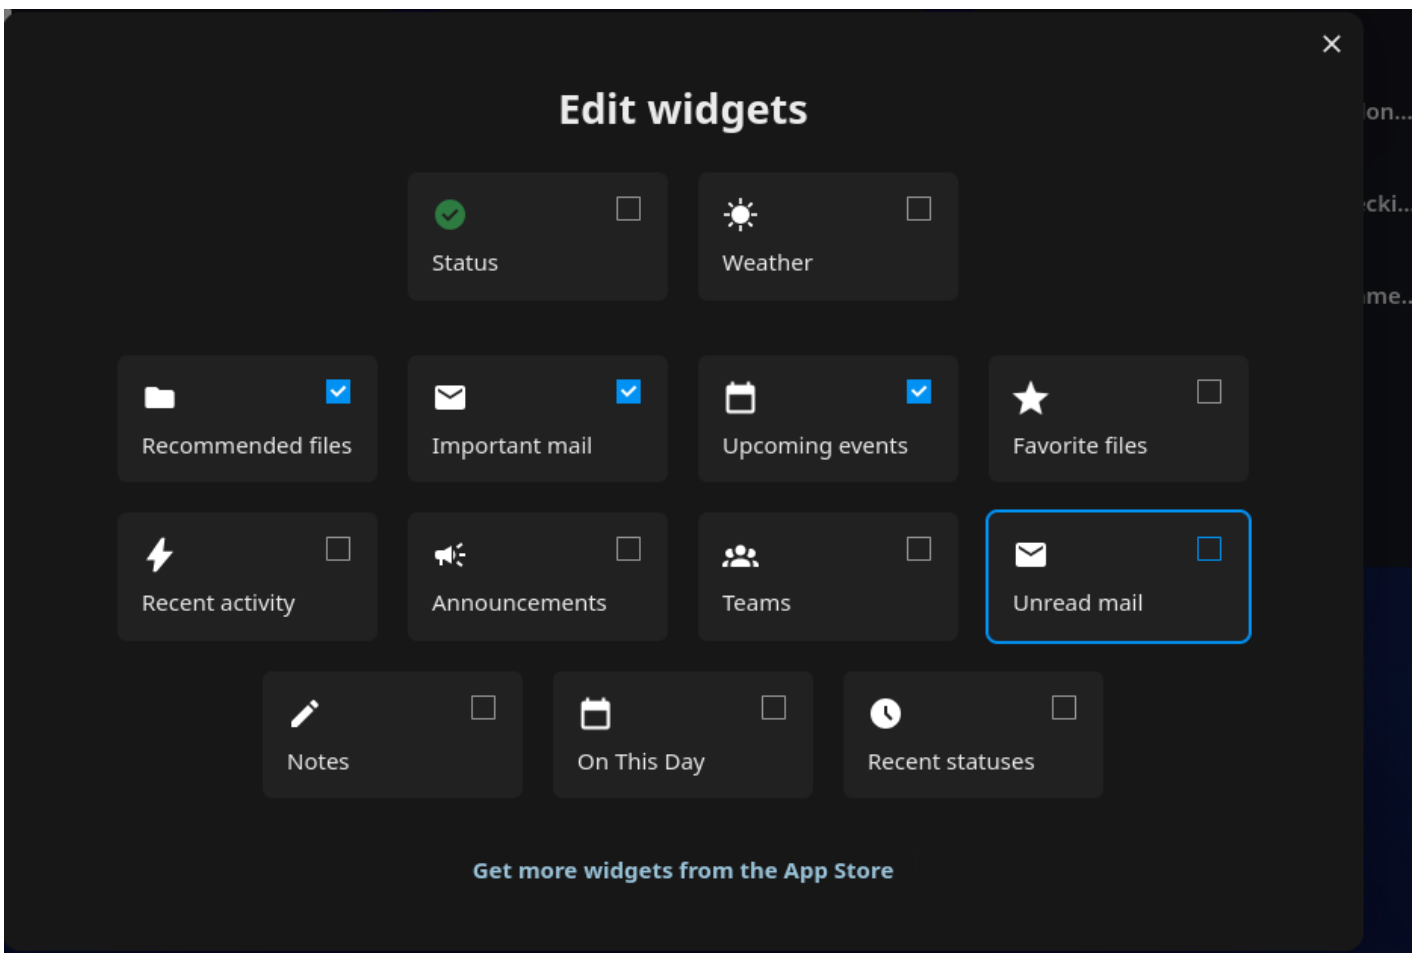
Edit widgets

Status

Weather

Recommended files

Important mail

Upcoming events

Favorite files

Recent activity

Announcements

Teams

Unread mail

Notes

On This Day

Recent statuses

Get more widgets from the App Store

on...
cki...
me...